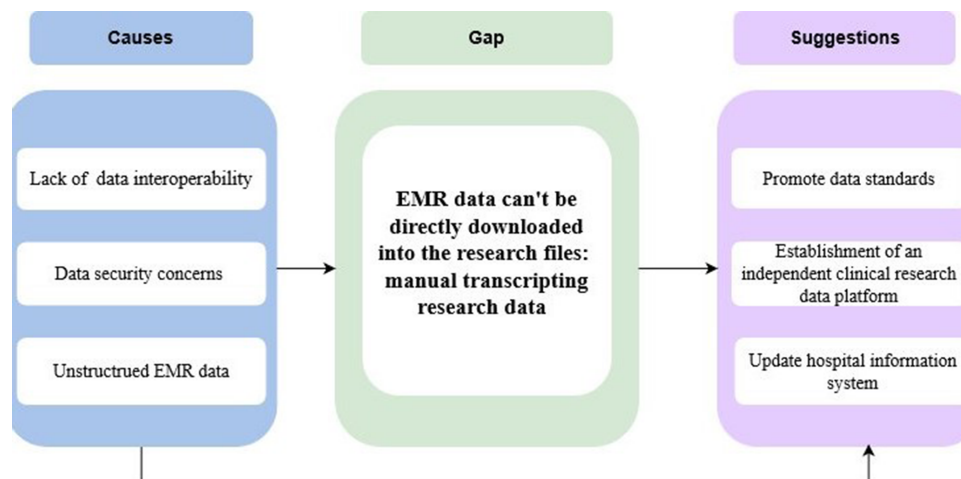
Causes

Lack of data interoperability

Data security concerns

Unstructrued EMR data

Gap

EMR data can't be directly downloaded into the research files: manual transcripting research data

Suggestions

Promote data standards

Establishment of an independent clinical research data platform

Update hospital information system